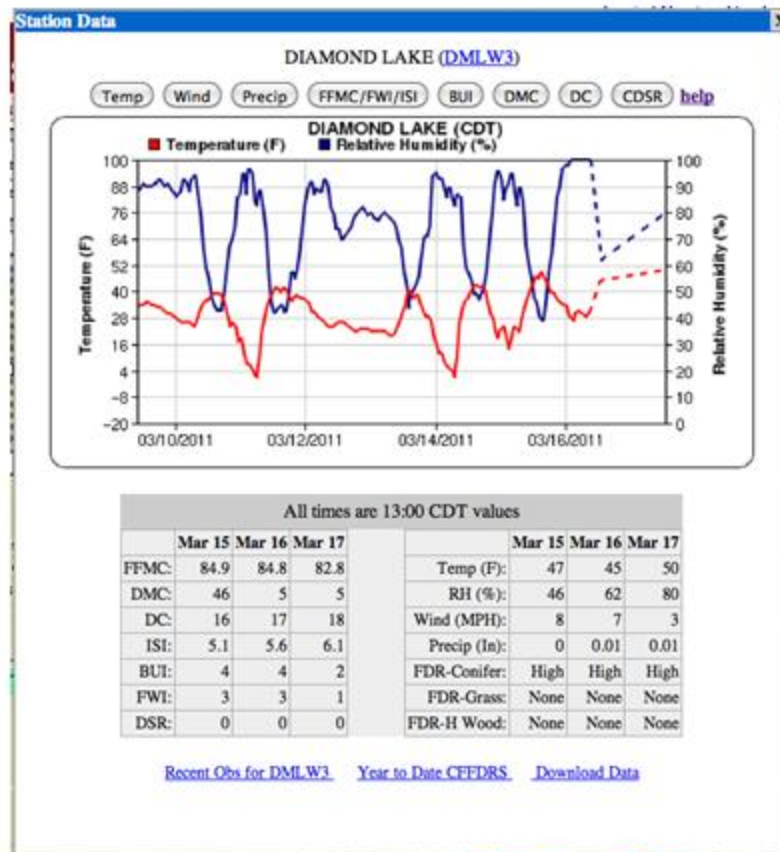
Station Data

DIAMOND LAKE (DMLW3)

Temp Wind Precip FFMC/FWI/ISI BUI DMC DC CDSR help

DIAMOND LAKE (CDT)
Temperature (F) Relative Humidity (%)

Temperature (F)
100
88
76
64
52
40
28
16
4
-8
-20

Relative Humidity (%)
100
90
80
70
60
50
40
30
20
10
0

03/10/2011 03/12/2011 03/14/2011 03/16/2011

All times are 13:00 CDT values

| | Mar 15 | Mar 16 | Mar 17 |
|---|---|---|---|
| FFMC: | 84.9 | 84.8 | 82.8 |
| DMC: | 46 | 5 | 5 |
| DC: | 16 | 17 | 18 |
| ISI: | 5.1 | 5.6 | 6.1 |
| BUI: | 4 | 4 | 2 |
| FWI: | 3 | 3 | 1 |
| DSR: | 0 | 0 | 0 |

| | Mar 15 | Mar 16 | Mar 17 |
|---|---|---|---|
| Temp (F): | 47 | 45 | 50 |
| RH (%): | 46 | 62 | 80 |
| Wind (MPH): | 8 | 7 | 3 |
| Precip (In): | 0 | 0.01 | 0.01 |
| FDR-Conifer: | High | High | High |
| FDR-Grass: | None | None | None |
| FDR-H Wood: | None | None | None |

Recent Obs for DMLW3 Year to Date CFFDRS Download Data